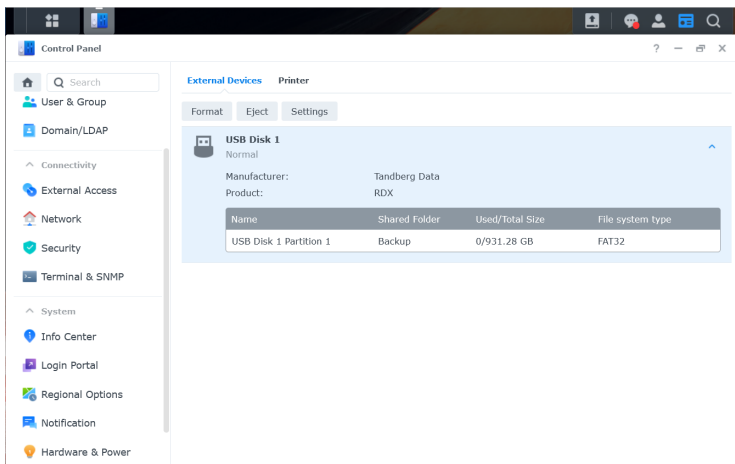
Control Panel

? — ⧉ X

Search

User & Group

Domain/LDAP

^ Connectivity

External Access

Network

Security

Terminal & SNMP

^ System

Info Center

Login Portal

Regional Options

Notification

Hardware & Power

External Devices Printer

Format Eject Settings

USB Disk 1
Normal

Manufacturer: Tandberg Data
Product: RDX

| Name | Shared Folder | Used/Total Size | File system type |
|---|---|---|---|
| USB Disk 1 Partition 1 | Backup | 0/931.28 GB | FAT32 |